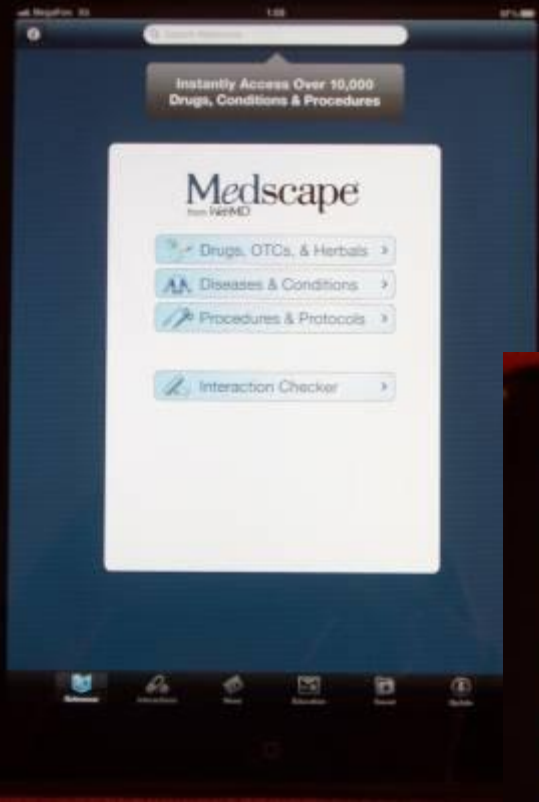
MegaFon 3G
1:05
97%
Search Reference

Instantly Access Over 10,000 Drugs, Conditions & Procedures

Medscape
from WebMD

Drugs, OTCs, & Herbals
Diseases & Conditions
Procedures & Protocols

Interaction Checker

Reference
Interactions
News
Education
Saved
Update